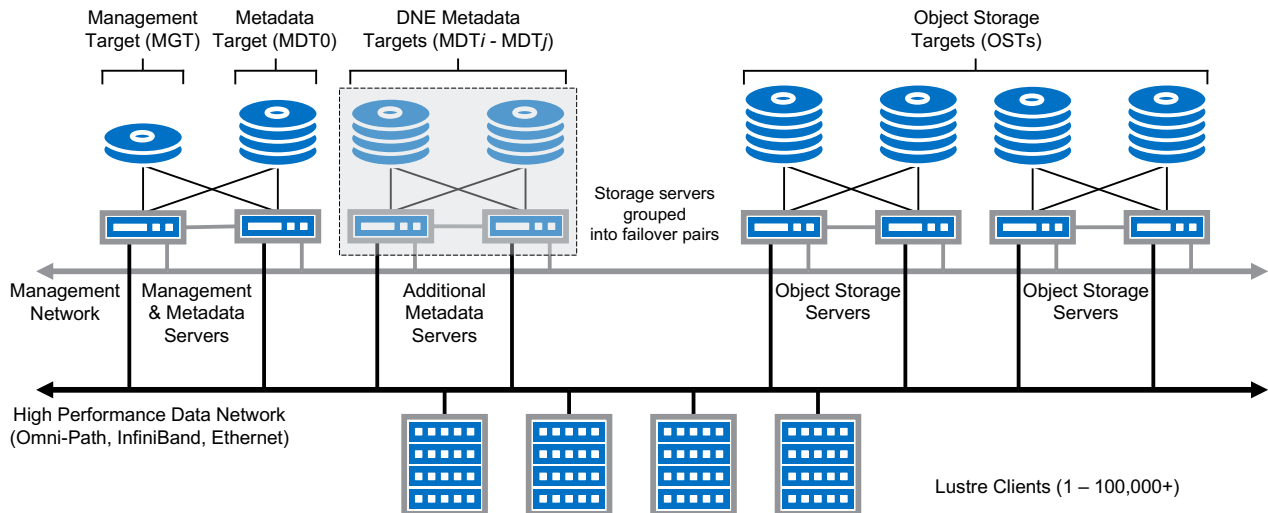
Management Target (MGT)

Metadata Target (MDT0)

DNE Metadata Targets (MDT*i* - MDT*j*)

Object Storage Targets (OSTs)

Storage servers grouped into failover pairs

Management Network

Management & Metadata Servers

Additional Metadata Servers

Object Storage Servers

Object Storage Servers

High Performance Data Network (Omni-Path, InfiniBand, Ethernet)

Lustre Clients (1 – 100,000+)